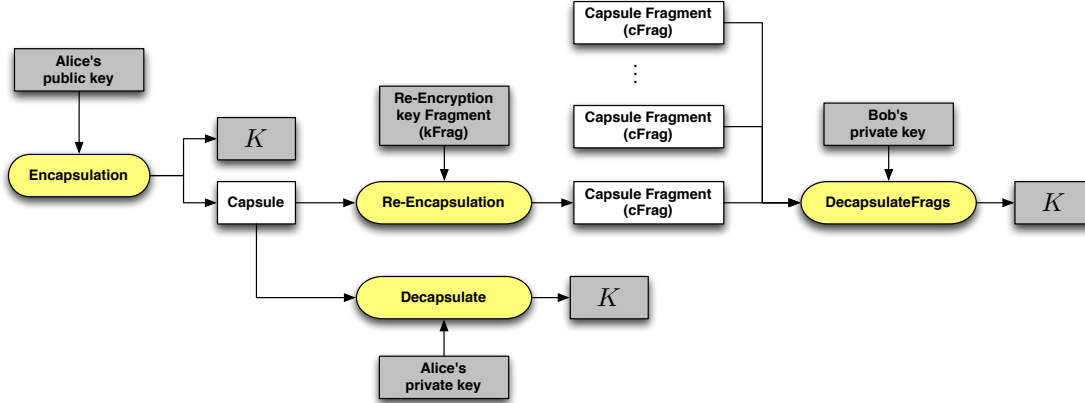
Alice's public key

Encapsulation

$K$

Capsule

Re-Encryption key Fragment (kFrag)

Re-Encapsulation

Capsule Fragment (cFrag)

⋮

Capsule Fragment (cFrag)

Capsule Fragment (cFrag)

Bob's private key

DecapsulateFrags

$K$

Decapsulate

$K$

Alice's private key